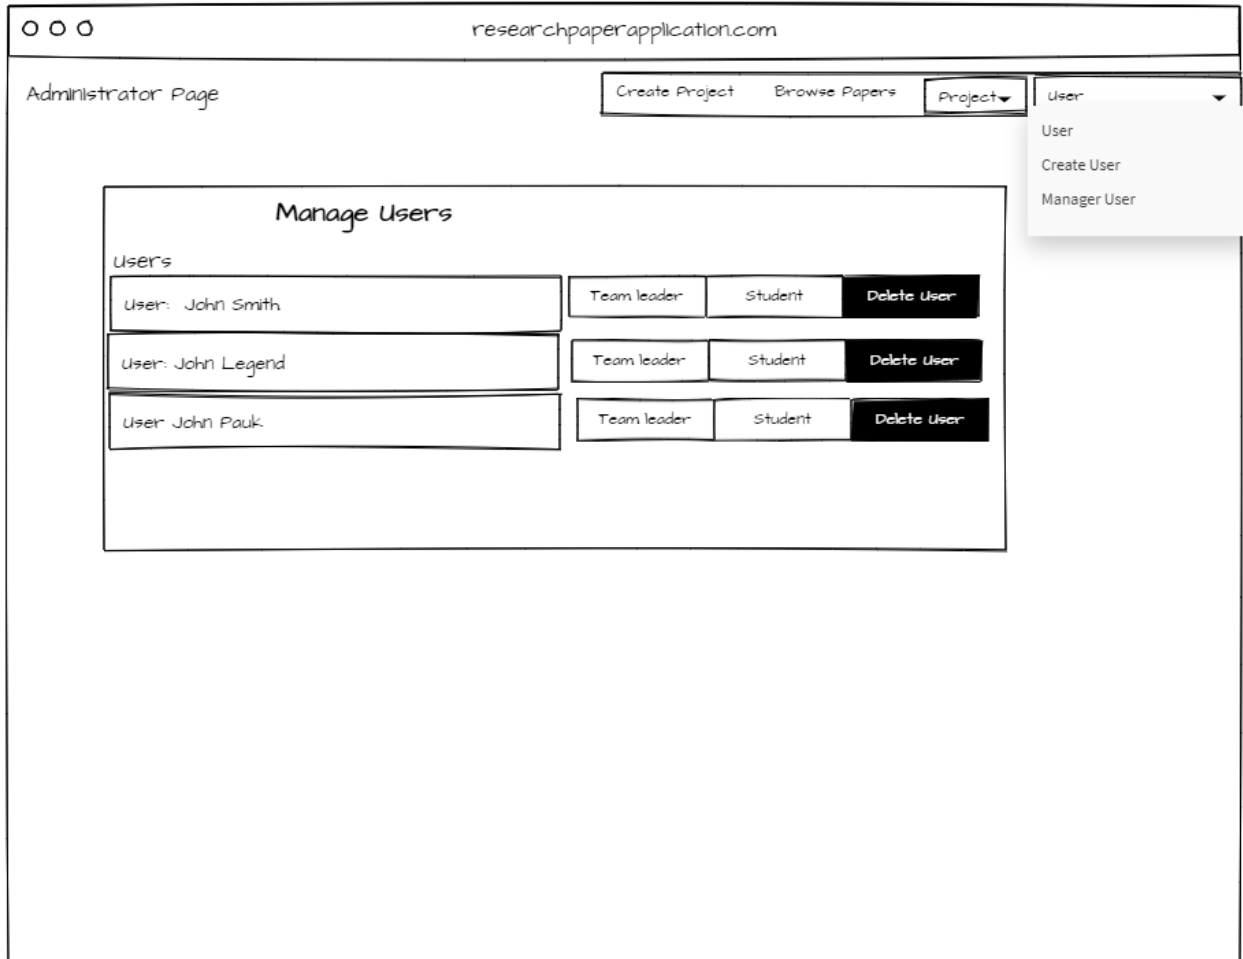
researchpaperapplication.com

Administrator Page

Create Project
Browse Papers
Project
User

User
Create User
Manager User

Manage Users

Users

User: John Smith
Team leader
Student
Delete User

User: John Legend
Team leader
Student
Delete User

User John Pauk
Team leader
Student
Delete User